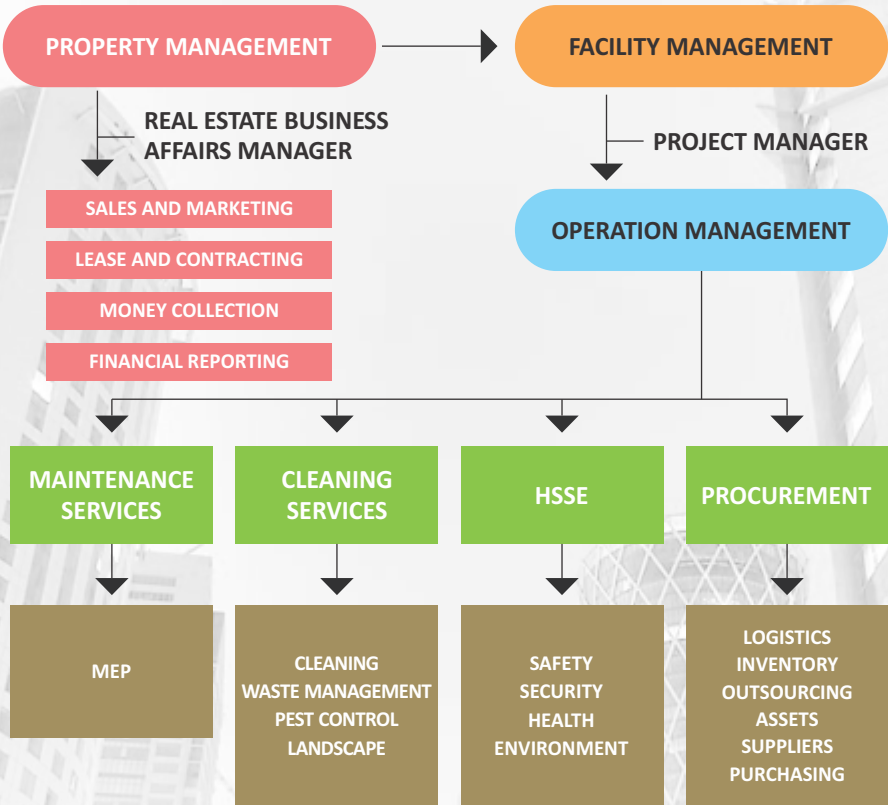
PROPERTY MANAGEMENT

FACILITY MANAGEMENT

REAL ESTATE BUSINESS AFFAIRS MANAGER

PROJECT MANAGER

SALES AND MARKETING

LEASE AND CONTRACTING

MONEY COLLECTION

FINANCIAL REPORTING

OPERATION MANAGEMENT

MAINTENANCE SERVICES

CLEANING SERVICES

HSSE

PROCUREMENT

MEP

CLEANING
WASTE MANAGEMENT
PEST CONTROL
LANDSCAPE

SAFETY
SECURITY
HEALTH
ENVIRONMENT

LOGISTICS
INVENTORY
OUTSOURCING
ASSETS
SUPPLIERS
PURCHASING